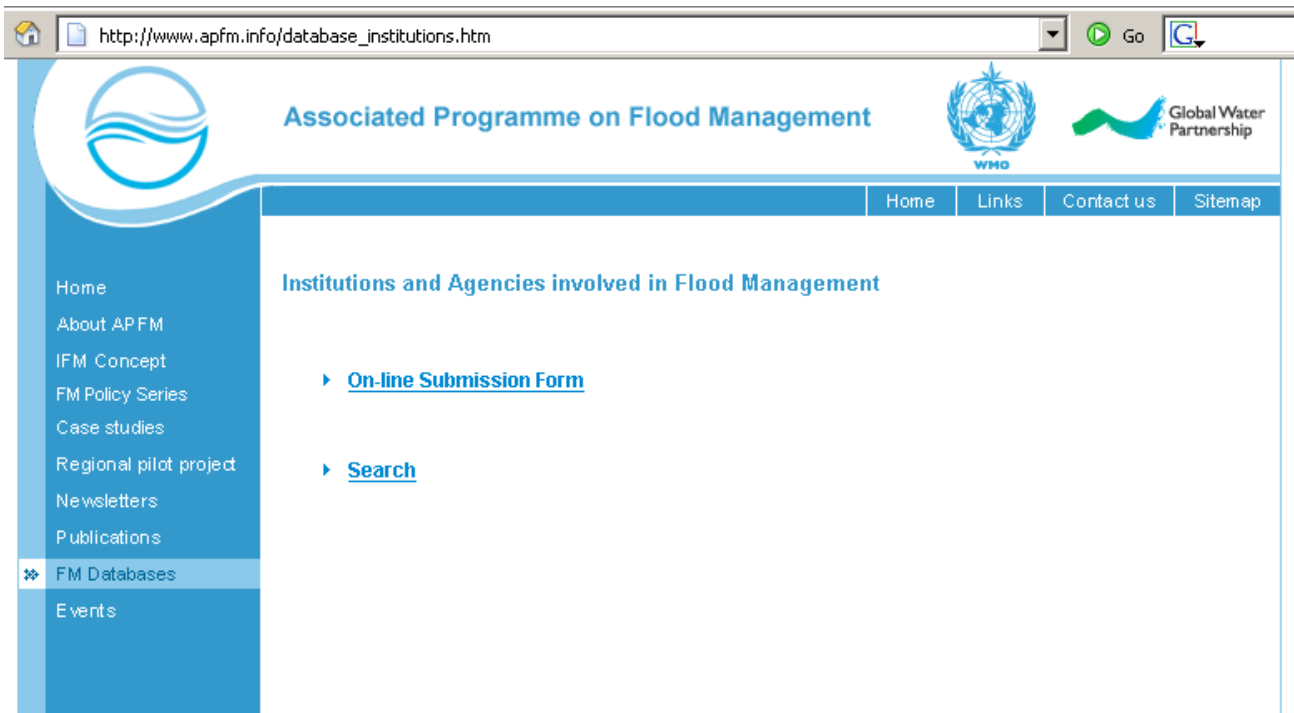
http://www.apfm.info/database_institutions.htm

Go

Associated Programme on Flood Management

WMO

Global Water Partnership

Home
Links
Contact us
Sitemap

Home
About APFM
IFM Concept
FM Policy Series
Case studies
Regional pilot project
Newsletters
Publications
FM Databases
Events

Institutions and Agencies involved in Flood Management

On-line Submission Form

Search